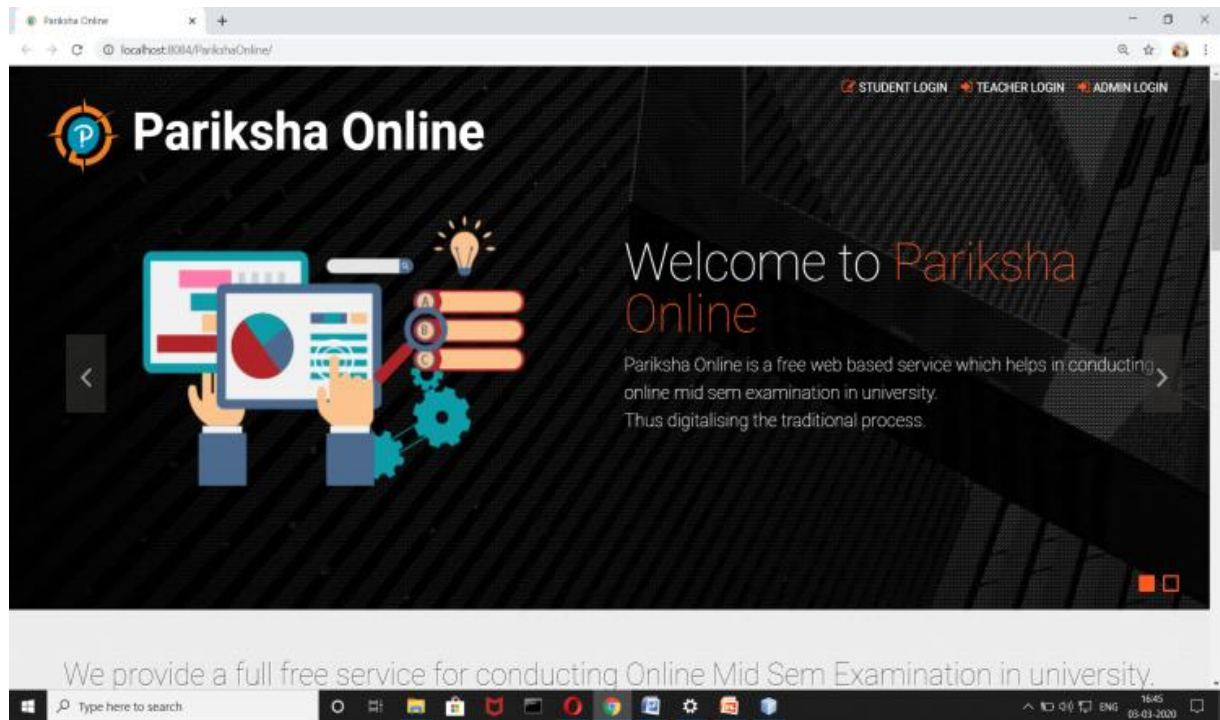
Pariksha Online ×

localhost:8084/ParikshaOnline/

STUDENT LOGIN TEACHER LOGIN ADMIN LOGIN

P Pariksha Online

A
B
C

Welcome to Pariksha Online

Pariksha Online is a free web based service which helps in conducting online mid sem examination in university. Thus digitalising the traditional process.

We provide a full free service for conducting Online Mid Sem Examination in university.

Type here to search

ENG 16:45 03-03-2020